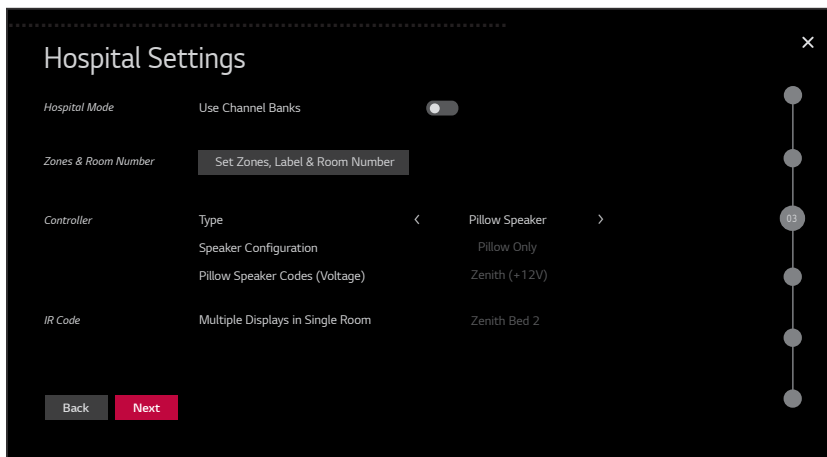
Hospital Settings

×

Hospital Mode

Use Channel Banks

Zones & Room Number

Set Zones, Label & Room Number

Controller

Type

‹

Pillow Speaker

›

03

Speaker Configuration

Pillow Only

Pillow Speaker Codes (Voltage)

Zenith (+12V)

IR Code

Multiple Displays in Single Room

Zenith Bed 2

Back

Next